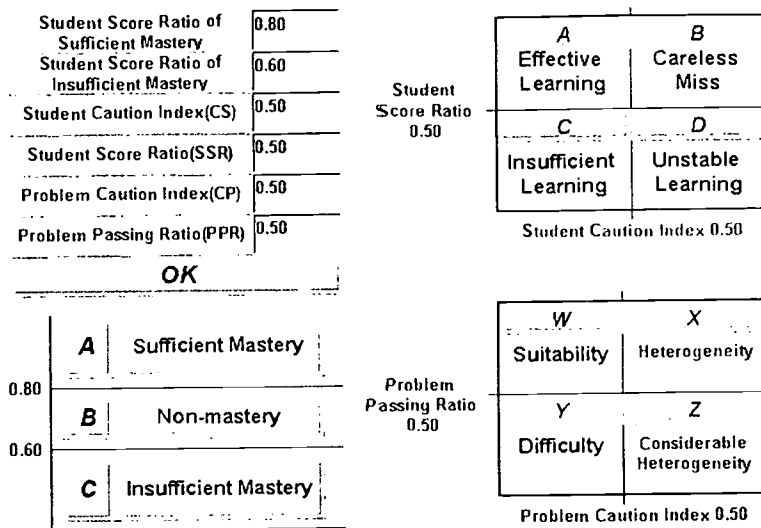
Student Score Ratio of Sufficient Mastery 0.80
Student Score Ratio of Insufficient Mastery 0.60
Student Caution Index(CS) 0.50
Student Score Ratio(SSR) 0.50
Problem Caution Index(CP) 0.50
Problem Passing Ratio(PPR) 0.50
OK

Student Score Ratio 0.50

| A Effective Learning | B Careless Miss |
|---|---|
| C Insufficient Learning | D Unstable Learning |

Student Caution Index 0.50

| | A | Sufficient Mastery |
|---|---|---|
| 0.80 | B | Non-mastery |
| 0.60 | C | Insufficient Mastery |

Problem Passing Ratio 0.50

| W Suitability | X Heterogeneity |
|---|---|
| Y Difficulty | Z Considerable Heterogeneity |

Problem Caution Index 0.50